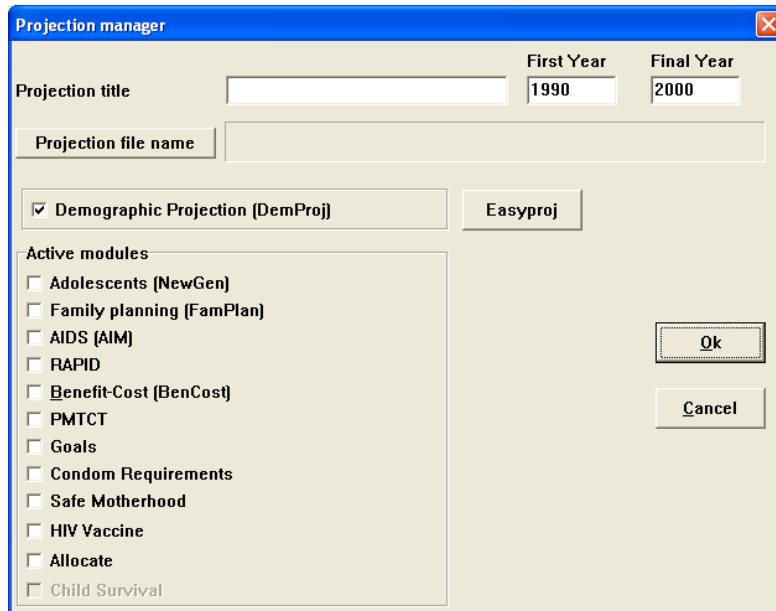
Projection manager

Projection title

First Year
1990

Final Year
2000

Projection file name

☑ Demographic Projection (DemProj)

Easyproj

Active modules
☐ Adolescents (NewGen)
☐ Family planning (FamPlan)
☐ AIDS (AIM)
☐ RAPID
☐ Benefit-Cost (BenCost)
☐ PMTCT
☐ Goals
☐ Condom Requirements
☐ Safe Motherhood
☐ HIV Vaccine
☐ Allocate
☐ Child Survival

Ok

Cancel